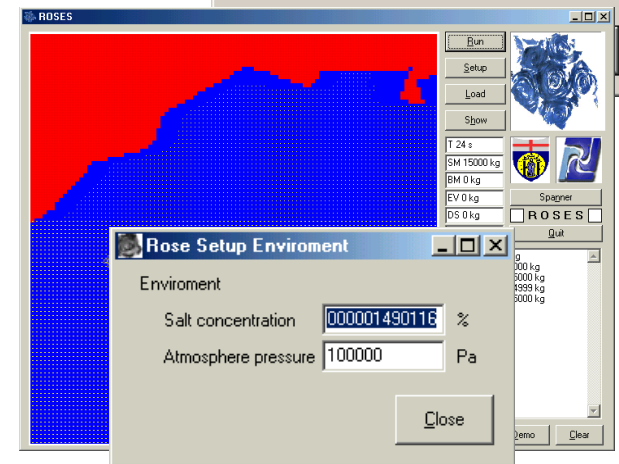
ROSES

Run
Setup
Load
Show

T 24 s
SM 15000 kg
BM 0 kg
EV 0 kg
DS 0 kg

Spanner
ROSES
Quit

g
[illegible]00 kg
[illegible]000 kg
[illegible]4999 kg
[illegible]000 kg

Demo
Clear

Rose Setup Enviroment

Enviroment

Salt concentration 000001490116 %

Atmosphere pressure 100000 Pa

Close